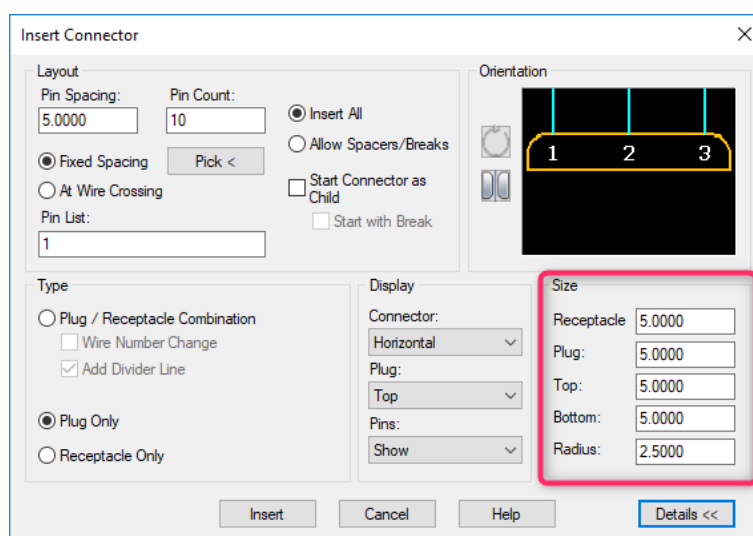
Insert Connector

Layout

Pin Spacing:
5.0000

Pin Count:
10

Insert All

Allow Spacers/Breaks

Fixed Spacing

Pick <

At Wire Crossing

Start Connector as Child

Start with Break

Pin List:
1

Orientation

1 2 3

Type

Plug / Receptacle Combination

Wire Number Change

Add Divider Line

Plug Only

Receptacle Only

Display

Connector:
Horizontal

Plug:
Top

Pins:
Show

Size

Receptacle 5.0000

Plug: 5.0000

Top: 5.0000

Bottom: 5.0000

Radius: 2.5000

Insert

Cancel

Help

Details <<